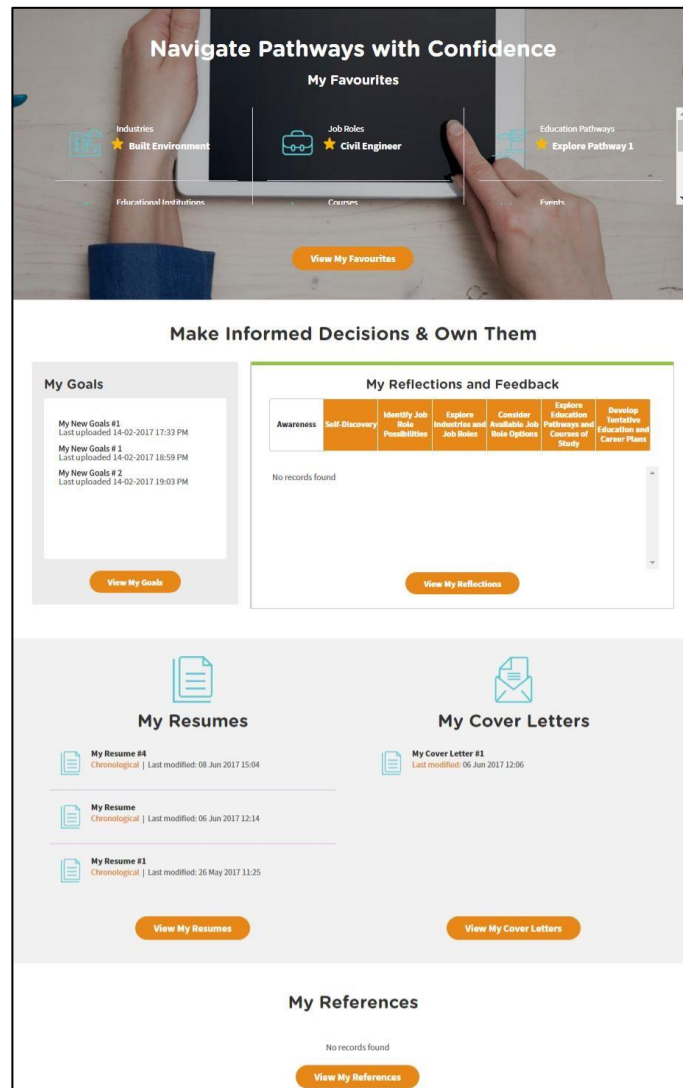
Navigate Pathways with Confidence

My Favourites

Industries
Built Environment

Job Roles
Civil Engineer

Education Pathways
Explore Pathway 1

Educational Institutions

Courses

Events

View My Favourites

Make Informed Decisions & Own Them

My Goals

My New Goals #1
Last uploaded 14-02-2017 17:33 PM

My New Goals # 1
Last uploaded 14-02-2017 18:59 PM

My New Goals # 2
Last uploaded 14-02-2017 19:03 PM

View My Goals

My Reflections and Feedback

| Awareness | Self-Discovery | Identify Job Role Possibilities | Explore Industries and Job Roles | Consider Available Job Role Options | Explore Education Pathways and Courses of Study | Develop Tentative Education and Career Plans |
|---|---|---|---|---|---|---|

No records found

View My Reflections

My Resumes

My Resume #4
Chronological | Last modified: 08 Jun 2017 15:04

My Resume
Chronological | Last modified: 06 Jun 2017 12:14

My Resume #1
Chronological | Last modified: 26 May 2017 11:25

View My Resumes

My Cover Letters

My Cover Letter #1
Last modified: 06 Jun 2017 12:06

View My Cover Letters

My References

No records found

View My References